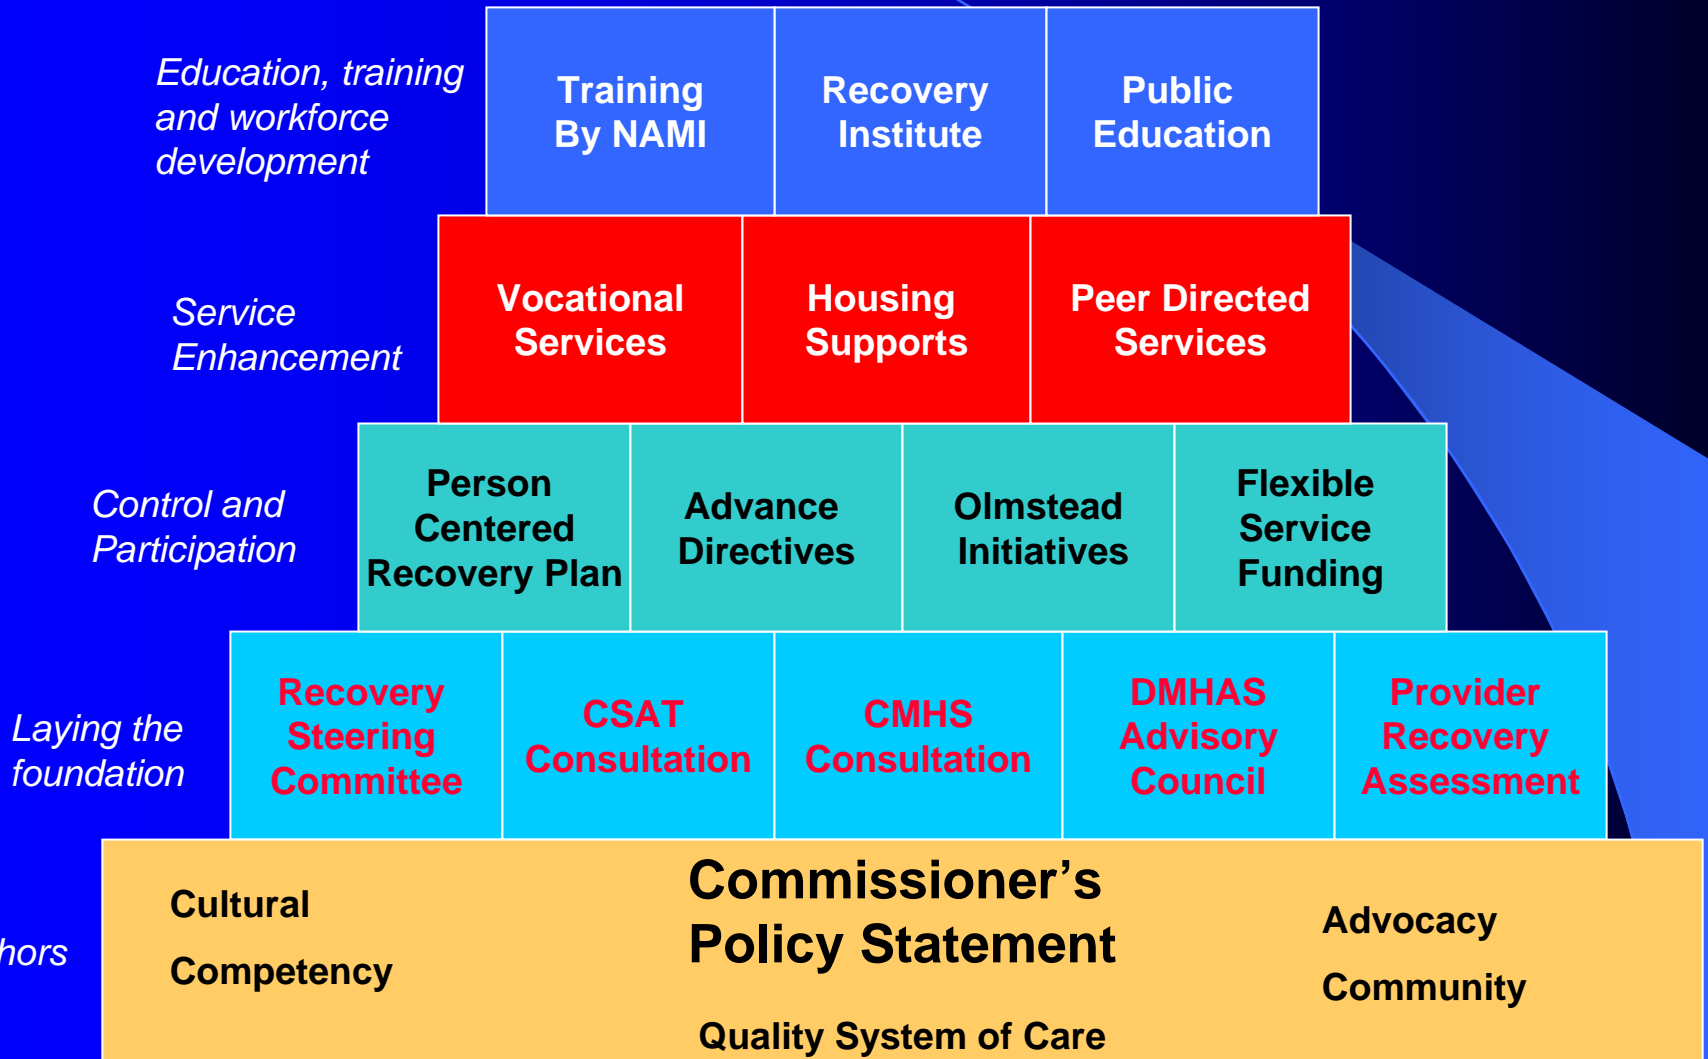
Education, training and workforce development

Training By NAMI

Recovery Institute

Public Education

Service Enhancement

Vocational Services

Housing Supports

Peer Directed Services

Control and Participation

Person Centered Recovery Plan

Advance Directives

Olmstead Initiatives

Flexible Service Funding

Laying the foundation

Recovery Steering Committee

CSAT Consultation

CMHS Consultation

DMHAS Advisory Council

Provider Recovery Assessment

hors

Cultural

Competency

Commissioner's Policy Statement

Quality System of Care

Advocacy

Community